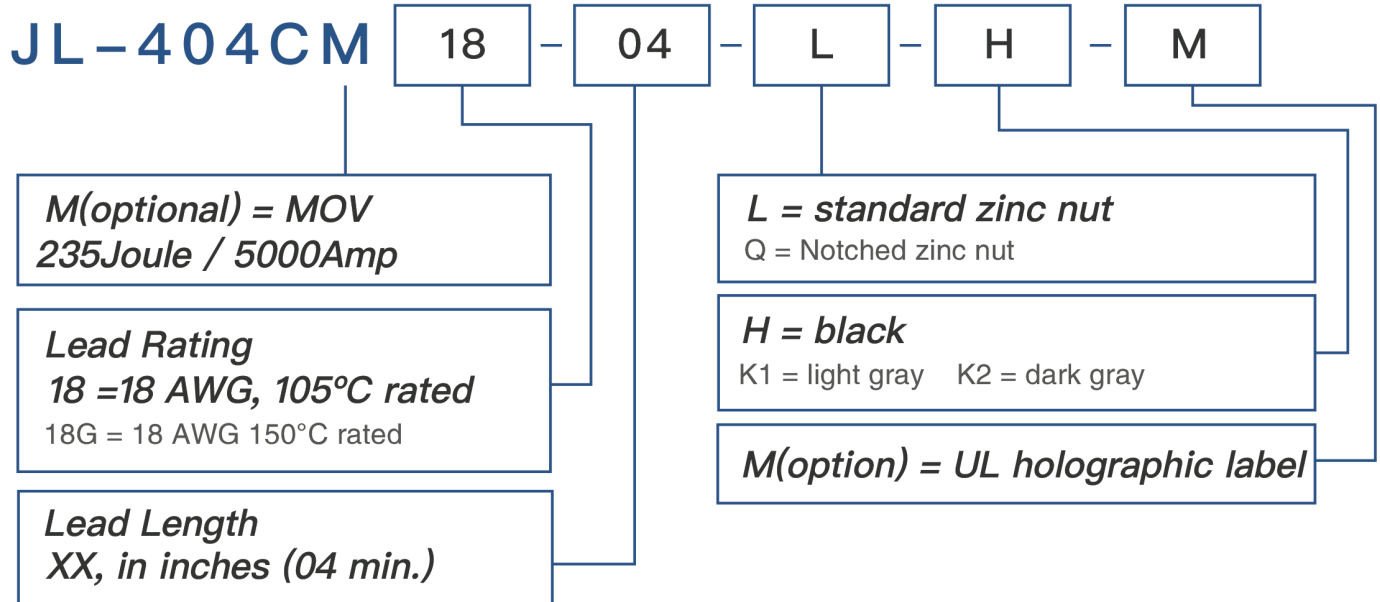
JL-404CM 18 - 04 - L - H - M

M(optional) = MOV
235Joule / 5000Amp

Lead Rating
18 =18 AWG, 105ºC rated
18G = 18 AWG 150°C rated

Lead Length
XX, in inches (04 min.)

L = standard zinc nut
Q = Notched zinc nut

H = black
K1 = light gray K2 = dark gray

M(option) = UL holographic label